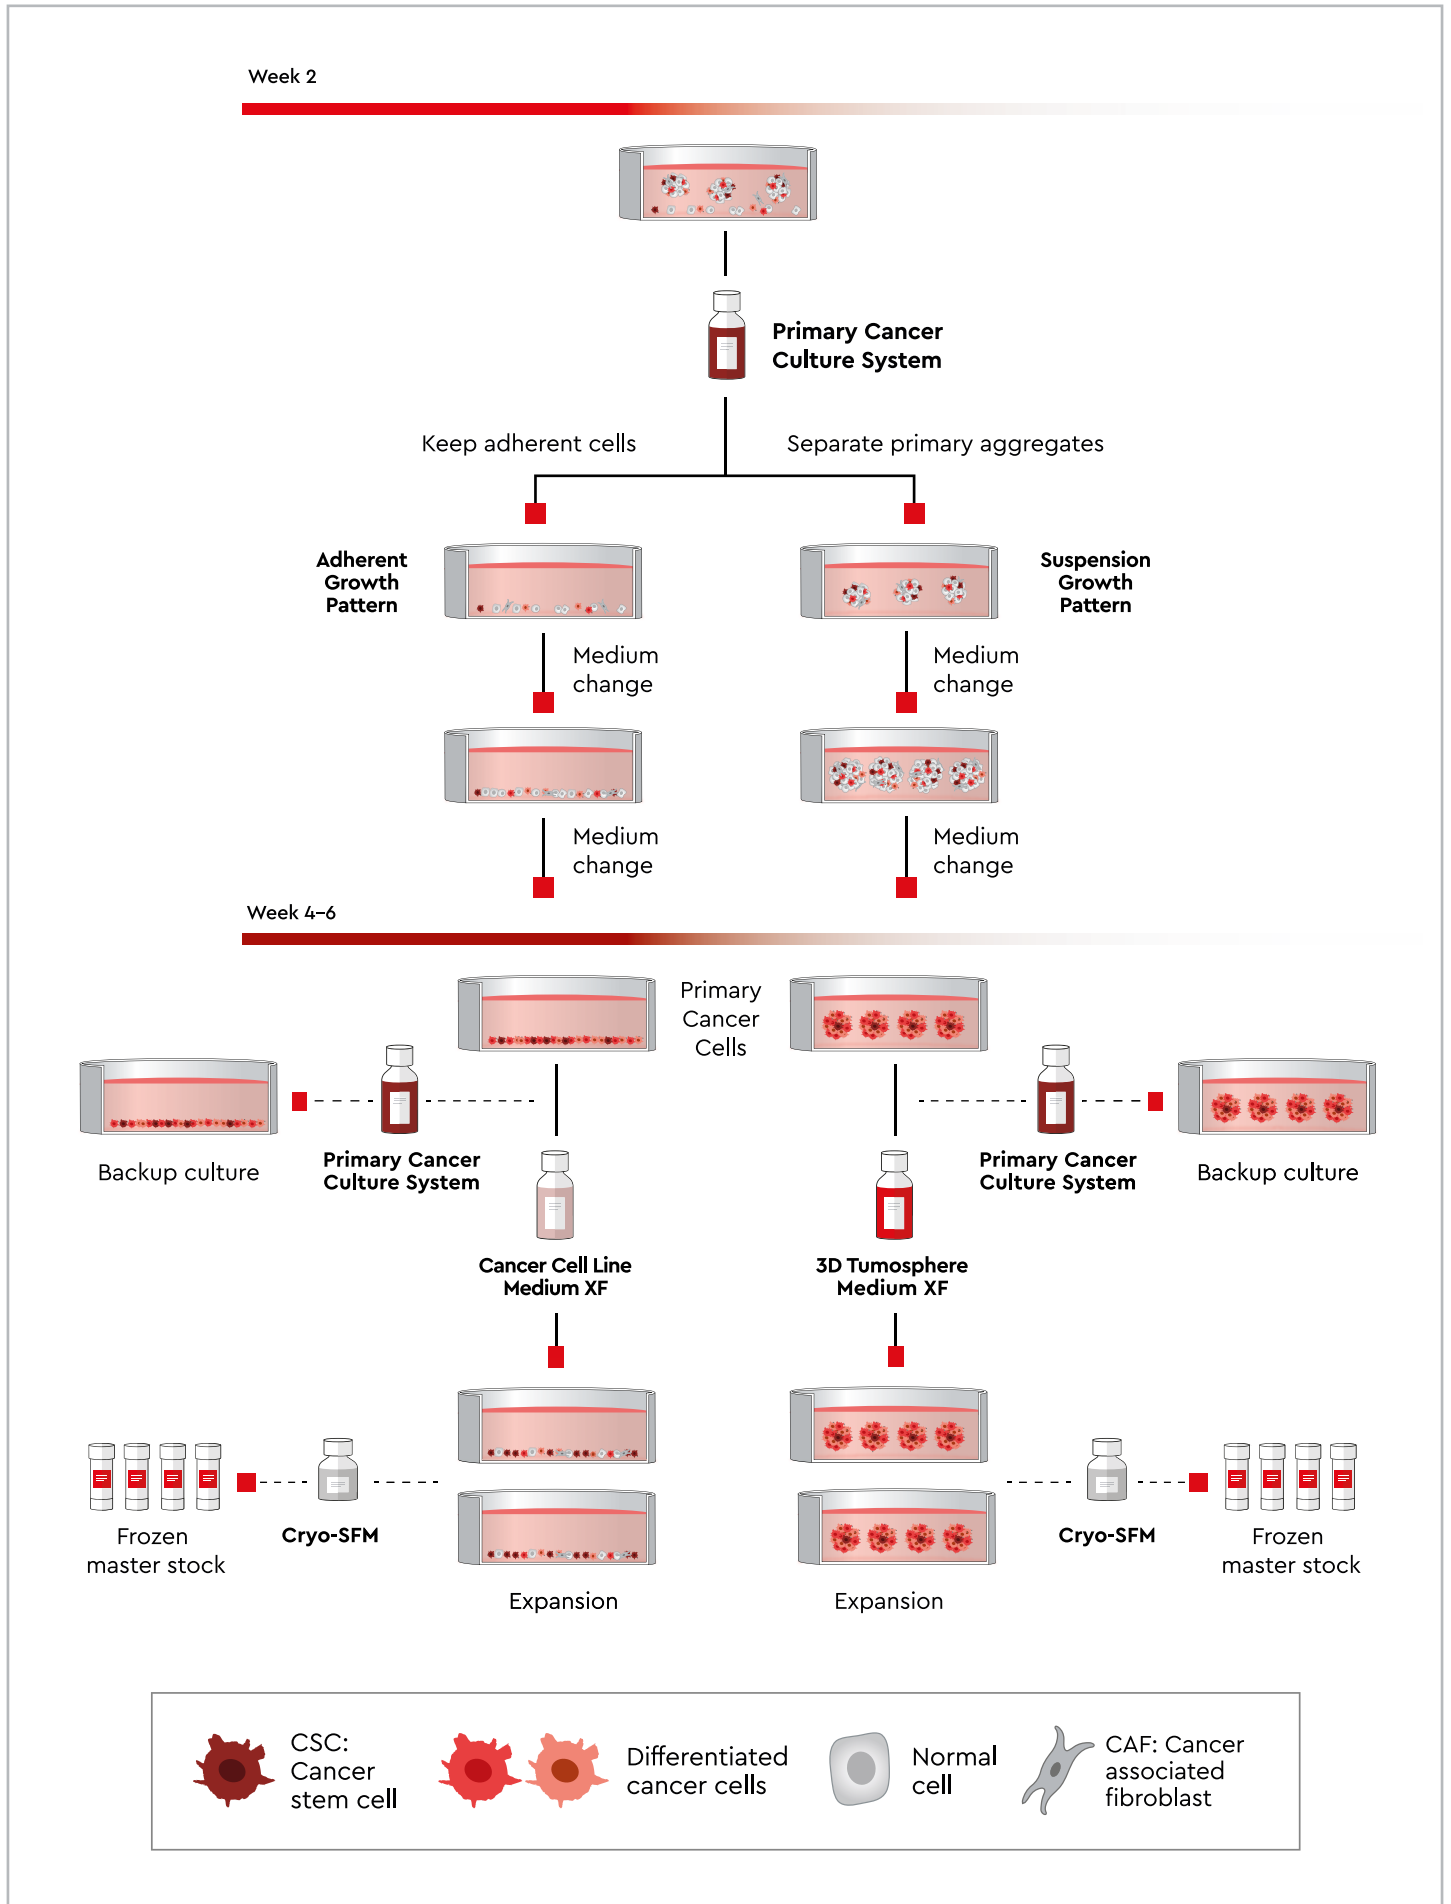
Week 2

Primary Cancer Culture System

Keep adherent cells

Separate primary aggregates

Adherent Growth Pattern

Suspension Growth Pattern

Medium change

Medium change

Medium change

Medium change

Week 4–6

Primary Cancer Cells

Backup culture

Primary Cancer Culture System

Primary Cancer Culture System

Backup culture

Cancer Cell Line Medium XF

3D Tumosphere Medium XF

Frozen master stock

Cryo-SFM

Cryo-SFM

Frozen master stock

Expansion

Expansion

CSC: Cancer stem cell

Differentiated cancer cells

Normal cell

CAF: Cancer associated fibroblast